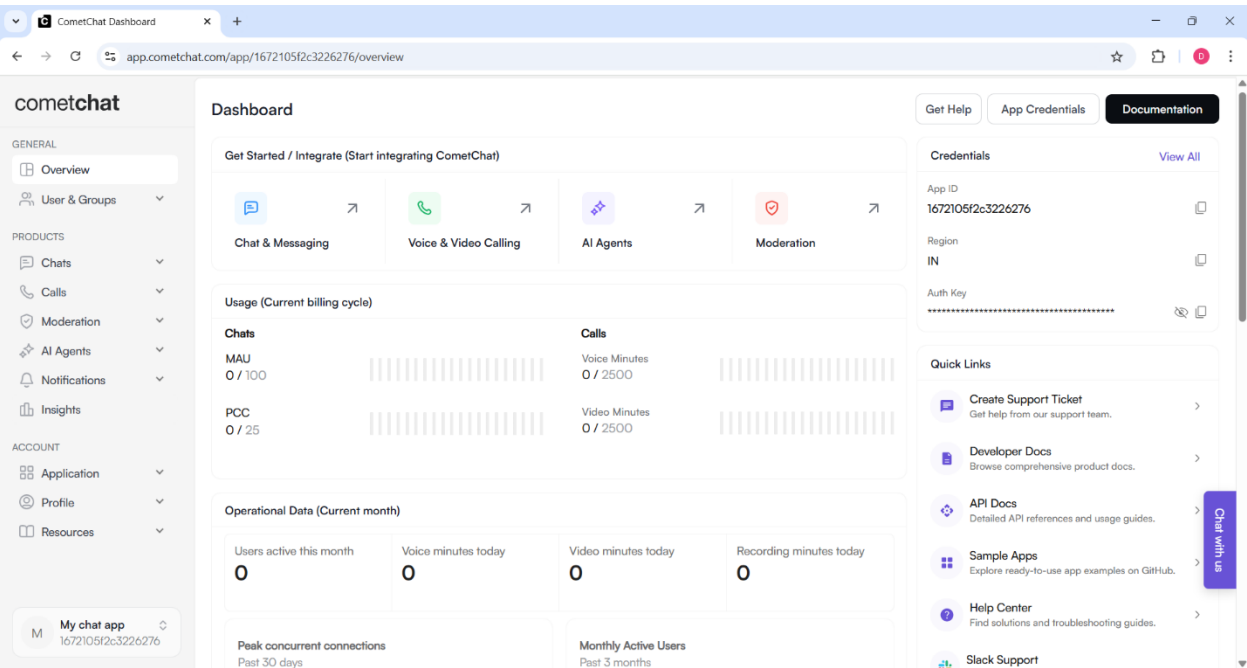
CometChat Dashboard
app.cometchat.com/app/1672105f2c3226276/overview

cometchat

GENERAL
Overview
User & Groups

PRODUCTS
Chats
Calls
Moderation
AI Agents
Notifications
Insights

ACCOUNT
Application
Profile
Resources

M My chat app
1672105f2c3226276

Dashboard

Get Help
App Credentials
Documentation

Get Started / Integrate (Start integrating CometChat)

Chat & Messaging
Voice & Video Calling
AI Agents
Moderation

Usage (Current billing cycle)

Chats
MAU
0 / 100
PCC
0 / 25

Calls
Voice Minutes
0 / 2500
Video Minutes
0 / 2500

Operational Data (Current month)

| Users active this month | Voice minutes today | Video minutes today | Recording minutes today |
|---|---|---|---|
| 0 | 0 | 0 | 0 |

Peak concurrent connections
Past 30 days

Monthly Active Users
Past 3 months

Credentials
View All

App ID
1672105f2c3226276

Region
IN

Auth Key
****************************************

Quick Links

Create Support Ticket
Get help from our support team.

Developer Docs
Browse comprehensive product docs.

API Docs
Detailed API references and usage guides.

Sample Apps
Explore ready-to-use app examples on GitHub.

Help Center
Find solutions and troubleshooting guides.

Slack Support

Chat with us